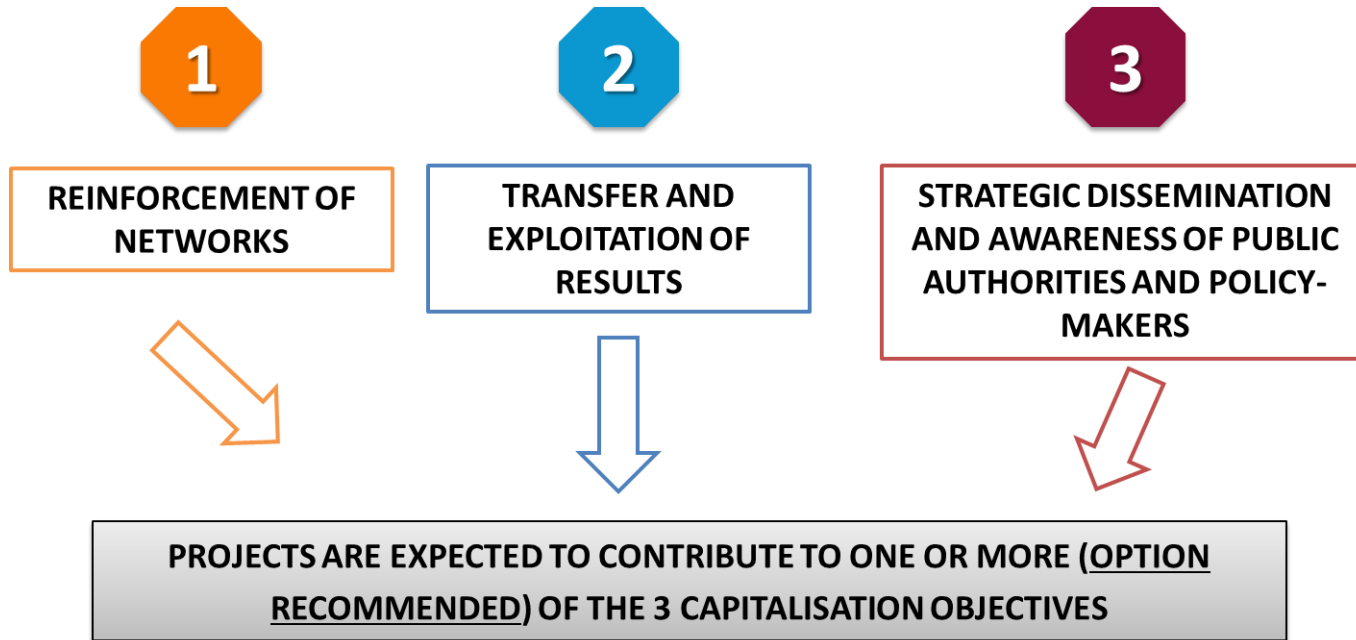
1

REINFORCEMENT OF NETWORKS

2

TRANSFER AND EXPLOITATION OF RESULTS

3

STRATEGIC DISSEMINATION AND AWARENESS OF PUBLIC AUTHORITIES AND POLICY-MAKERS

PROJECTS ARE EXPECTED TO CONTRIBUTE TO ONE OR MORE (OPTION RECOMMENDED) OF THE 3 CAPITALISATION OBJECTIVES